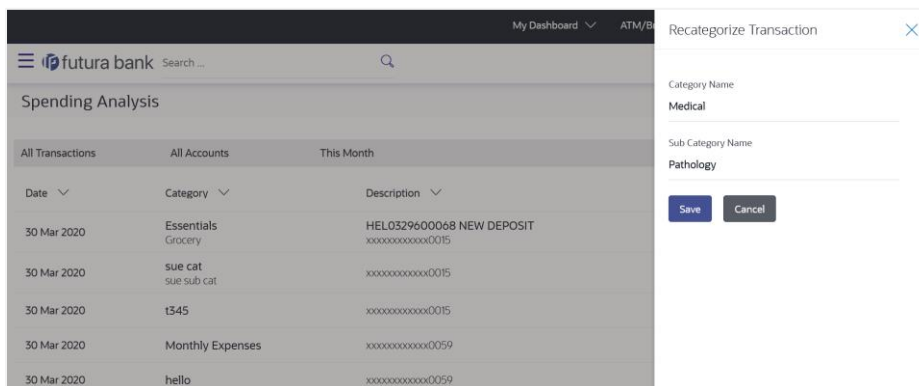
My Dashboard ATM/B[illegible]

futura bank Search ...

Spending Analysis

All Transactions All Accounts This Month

| Date | Category | Description |
|---|---|---|
| 30 Mar 2020 | Essentials Grocery | HEL0329600068 NEW DEPOSIT xxxxxxxxxxxx0015 |
| 30 Mar 2020 | sue cat sue sub cat | xxxxxxxxxxxx0015 |
| 30 Mar 2020 | t345 | xxxxxxxxxxxx0015 |
| 30 Mar 2020 | Monthly Expenses | xxxxxxxxxxxx0059 |
| 30 Mar 2020 | hello | xxxxxxxxxxxx0059 |

Recategorize Transaction

Category Name
Medical

Sub Category Name
Pathology

Save Cancel